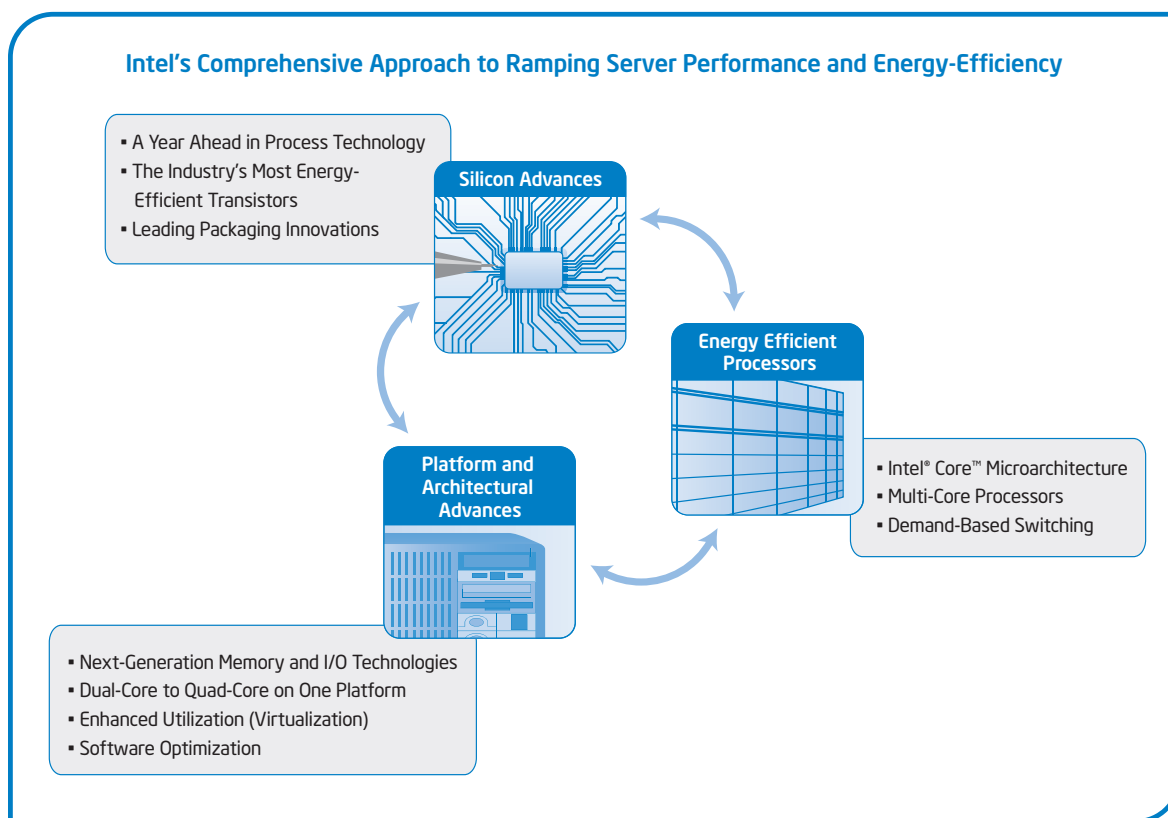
Intel's Comprehensive Approach to Ramping Server Performance and Energy-Efficiency

▪ A Year Ahead in Process Technology
▪ The Industry's Most Energy-Efficient Transistors
▪ Leading Packaging Innovations

Silicon Advances

Energy Efficient Processors

▪ Intel® Core™ Microarchitecture
▪ Multi-Core Processors
▪ Demand-Based Switching

Platform and Architectural Advances

▪ Next-Generation Memory and I/O Technologies
▪ Dual-Core to Quad-Core on One Platform
▪ Enhanced Utilization (Virtualization)
▪ Software Optimization